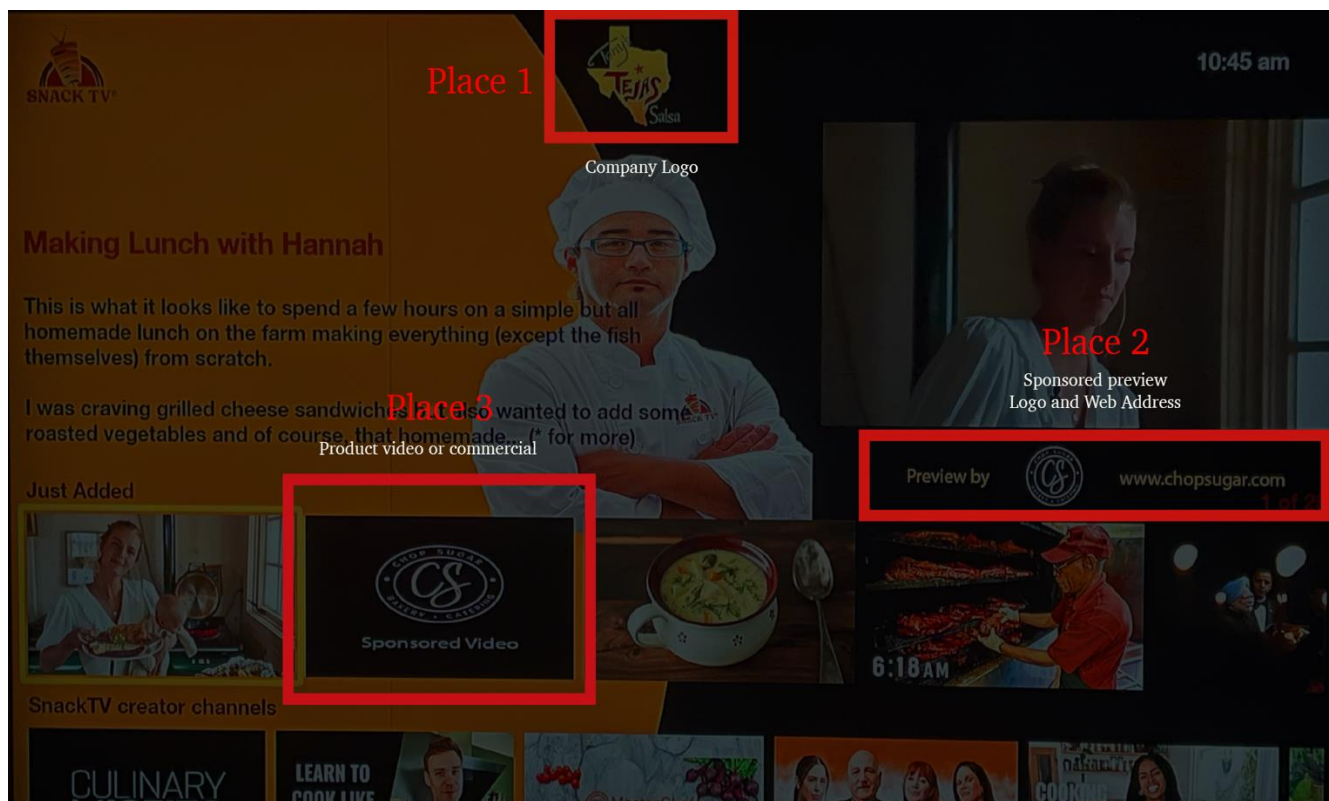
SNACK TV

Place 1

Tejas Salsa

Company Logo

10:45 am

Making Lunch with Hannah

This is what it looks like to spend a few hours on a simple but all homemade lunch on the farm making everything (except the fish themselves) from scratch.

I was craving grilled cheese sandwiches but also wanted to add some roasted vegetables and of course, that homemade... (* for more)

Place 3

Product video or commercial

Place 2

Sponsored preview Logo and Web Address

Preview by CS www.chopsugar.com

1 of 2

Just Added

CS CHOP SUGAR BAKERY · CATERING

Sponsored Video

6:18AM

SnackTV creator channels

CULINARY

LEARN TO COOK LIKE

COOK